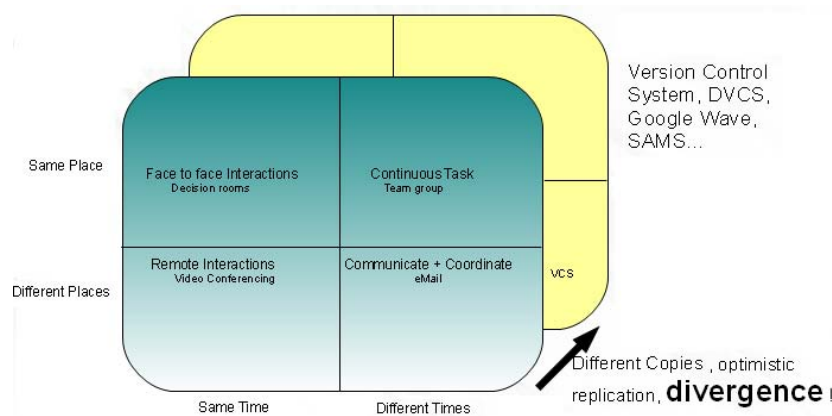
Version Control System, DVCS, Google Wave, SAMS...

Same Place

Face to face Interactions
Decision rooms

Continuous Task
Team group

Different Places

Remote Interactions
Video Conferencing

Communicate + Coordinate
eMail

VCS

Different Copies , optimistic replication, divergence

Same Time

Different Times